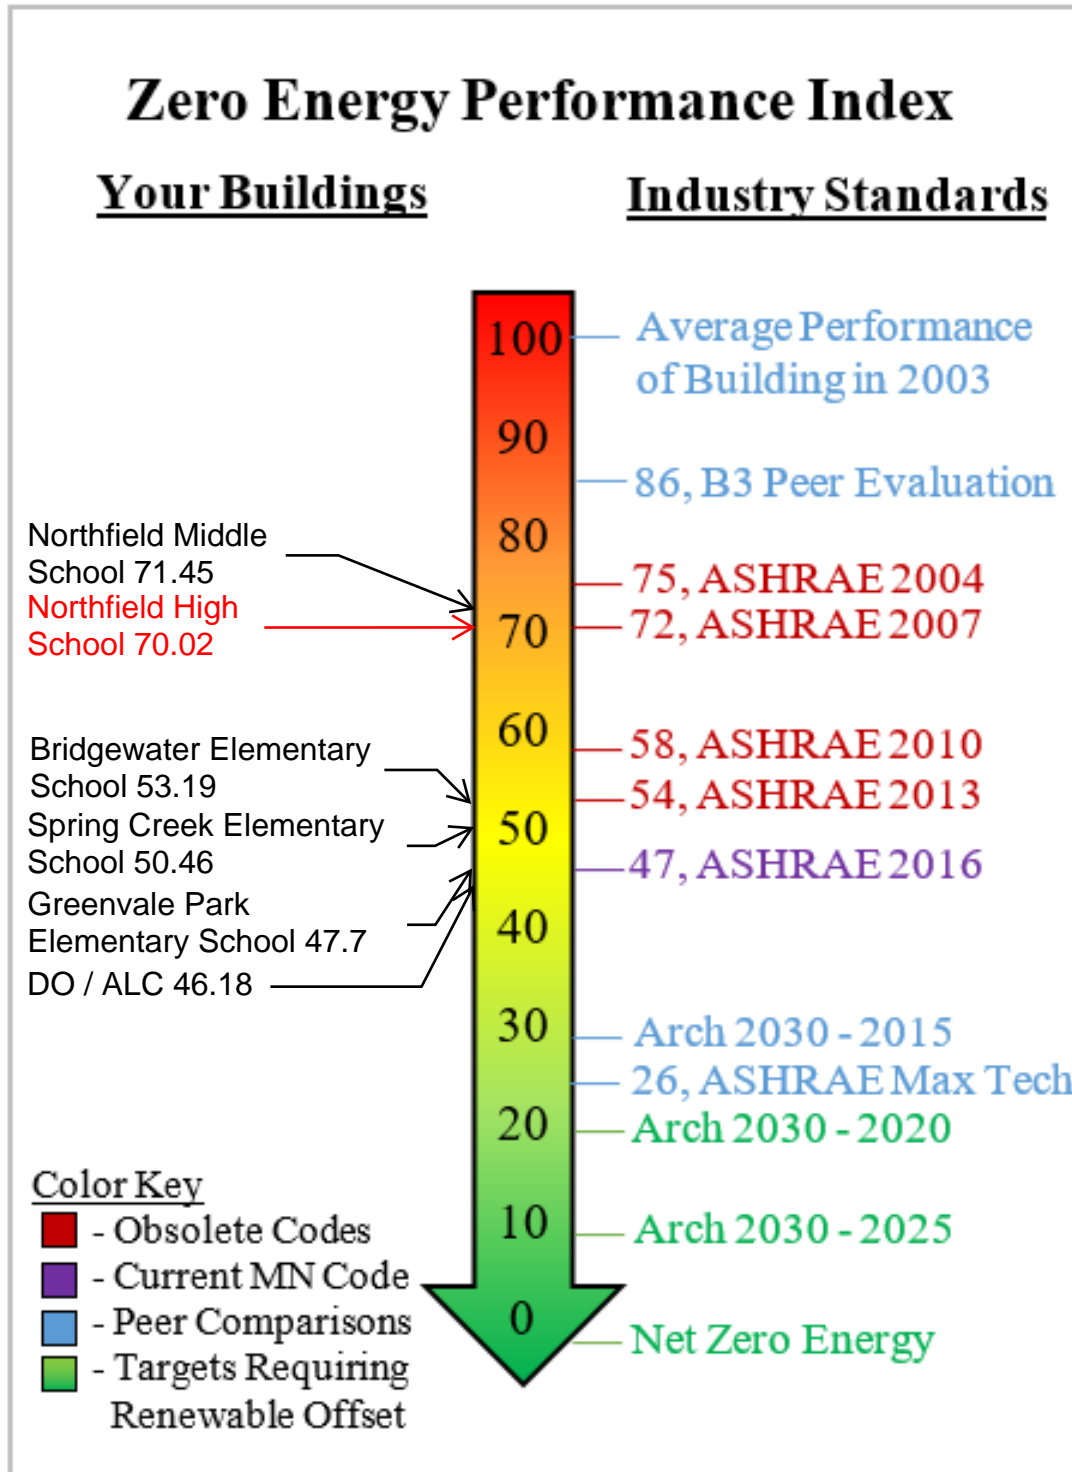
Zero Energy Performance Index

Your Buildings

Industry Standards

100
90
80
70
60
50
40
30
20
10
0

Average Performance of Building in 2003

86, B3 Peer Evaluation

Northfield Middle School 71.45

Northfield High School 70.02

75, ASHRAE 2004

72, ASHRAE 2007

Bridgewater Elementary School 53.19

Spring Creek Elementary School 50.46

Greenvale Park Elementary School 47.7

DO / ALC 46.18

58, ASHRAE 2010

54, ASHRAE 2013

47, ASHRAE 2016

Arch 2030 - 2015

26, ASHRAE Max Tech

Arch 2030 - 2020

Arch 2030 - 2025

Net Zero Energy

Color Key
- Obsolete Codes
- Current MN Code
- Peer Comparisons
- Targets Requiring Renewable Offset